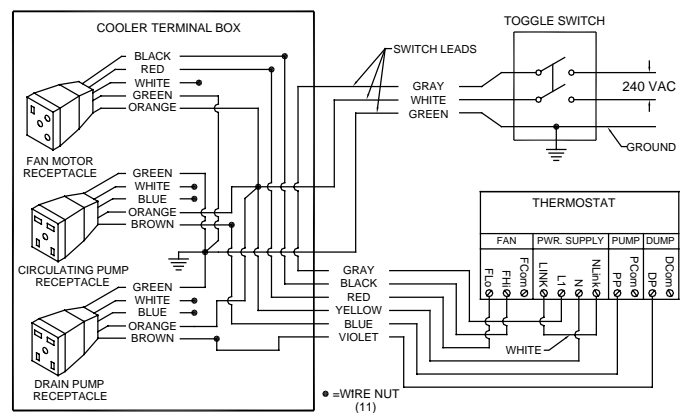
COOLER TERMINAL BOX

BLACK
RED
WHITE
GREEN
ORANGE

FAN MOTOR RECEPTACLE

GREEN
WHITE
BLUE
ORANGE
BROWN

CIRCULATING PUMP RECEPTACLE

GREEN
WHITE
BLUE
ORANGE
BROWN

DRAIN PUMP RECEPTACLE

SWITCH LEADS

TOGGLE SWITCH

GRAY
WHITE
GREEN

240 VAC

GROUND

THERMOSTAT

| FAN | PWR. SUPPLY | PUMP | DUMP |
|---|---|---|---|
| FLo FHi FCom | LINK L1 N NLink | PP PCom | DP DCom |

GRAY
BLACK
RED
YELLOW
BLUE
VIOLET

WHITE

● =WIRE NUT (11)